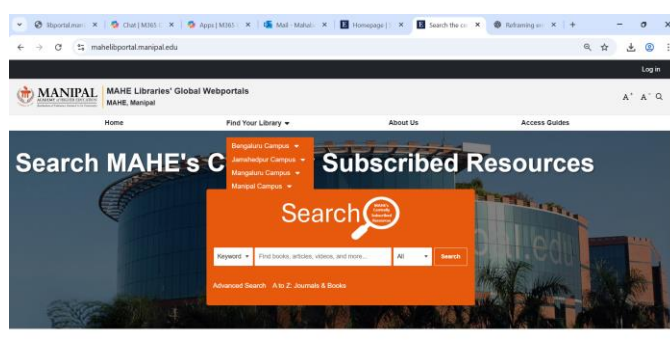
libportal.mani | Chat | M365 | Apps | M365 | Mail - Mahal | Homepage | | Search the co | Reframing ex | +

mahelibportal.manipal.edu

Log in

MANIPAL ACADEMY of HIGHER EDUCATION

MAHE Libraries' Global Webportals
MAHE, Manipal

A⁺ A⁻ Q

Home | Find Your Library ▾ | About Us | Access Guides

Bengaluru Campus ▾
Jamshedpur Campus ▾
Mangaluru Campus ▾
Manipal Campus ▾

Search MAHE's C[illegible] Subscribed Resources

Search

MAHE's Centrally Subscribed Resources

Keyword ▾ | Find books, articles, videos, and more... | All ▾ | Search

Advanced Search   A to Z: Journals & Books

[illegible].edu